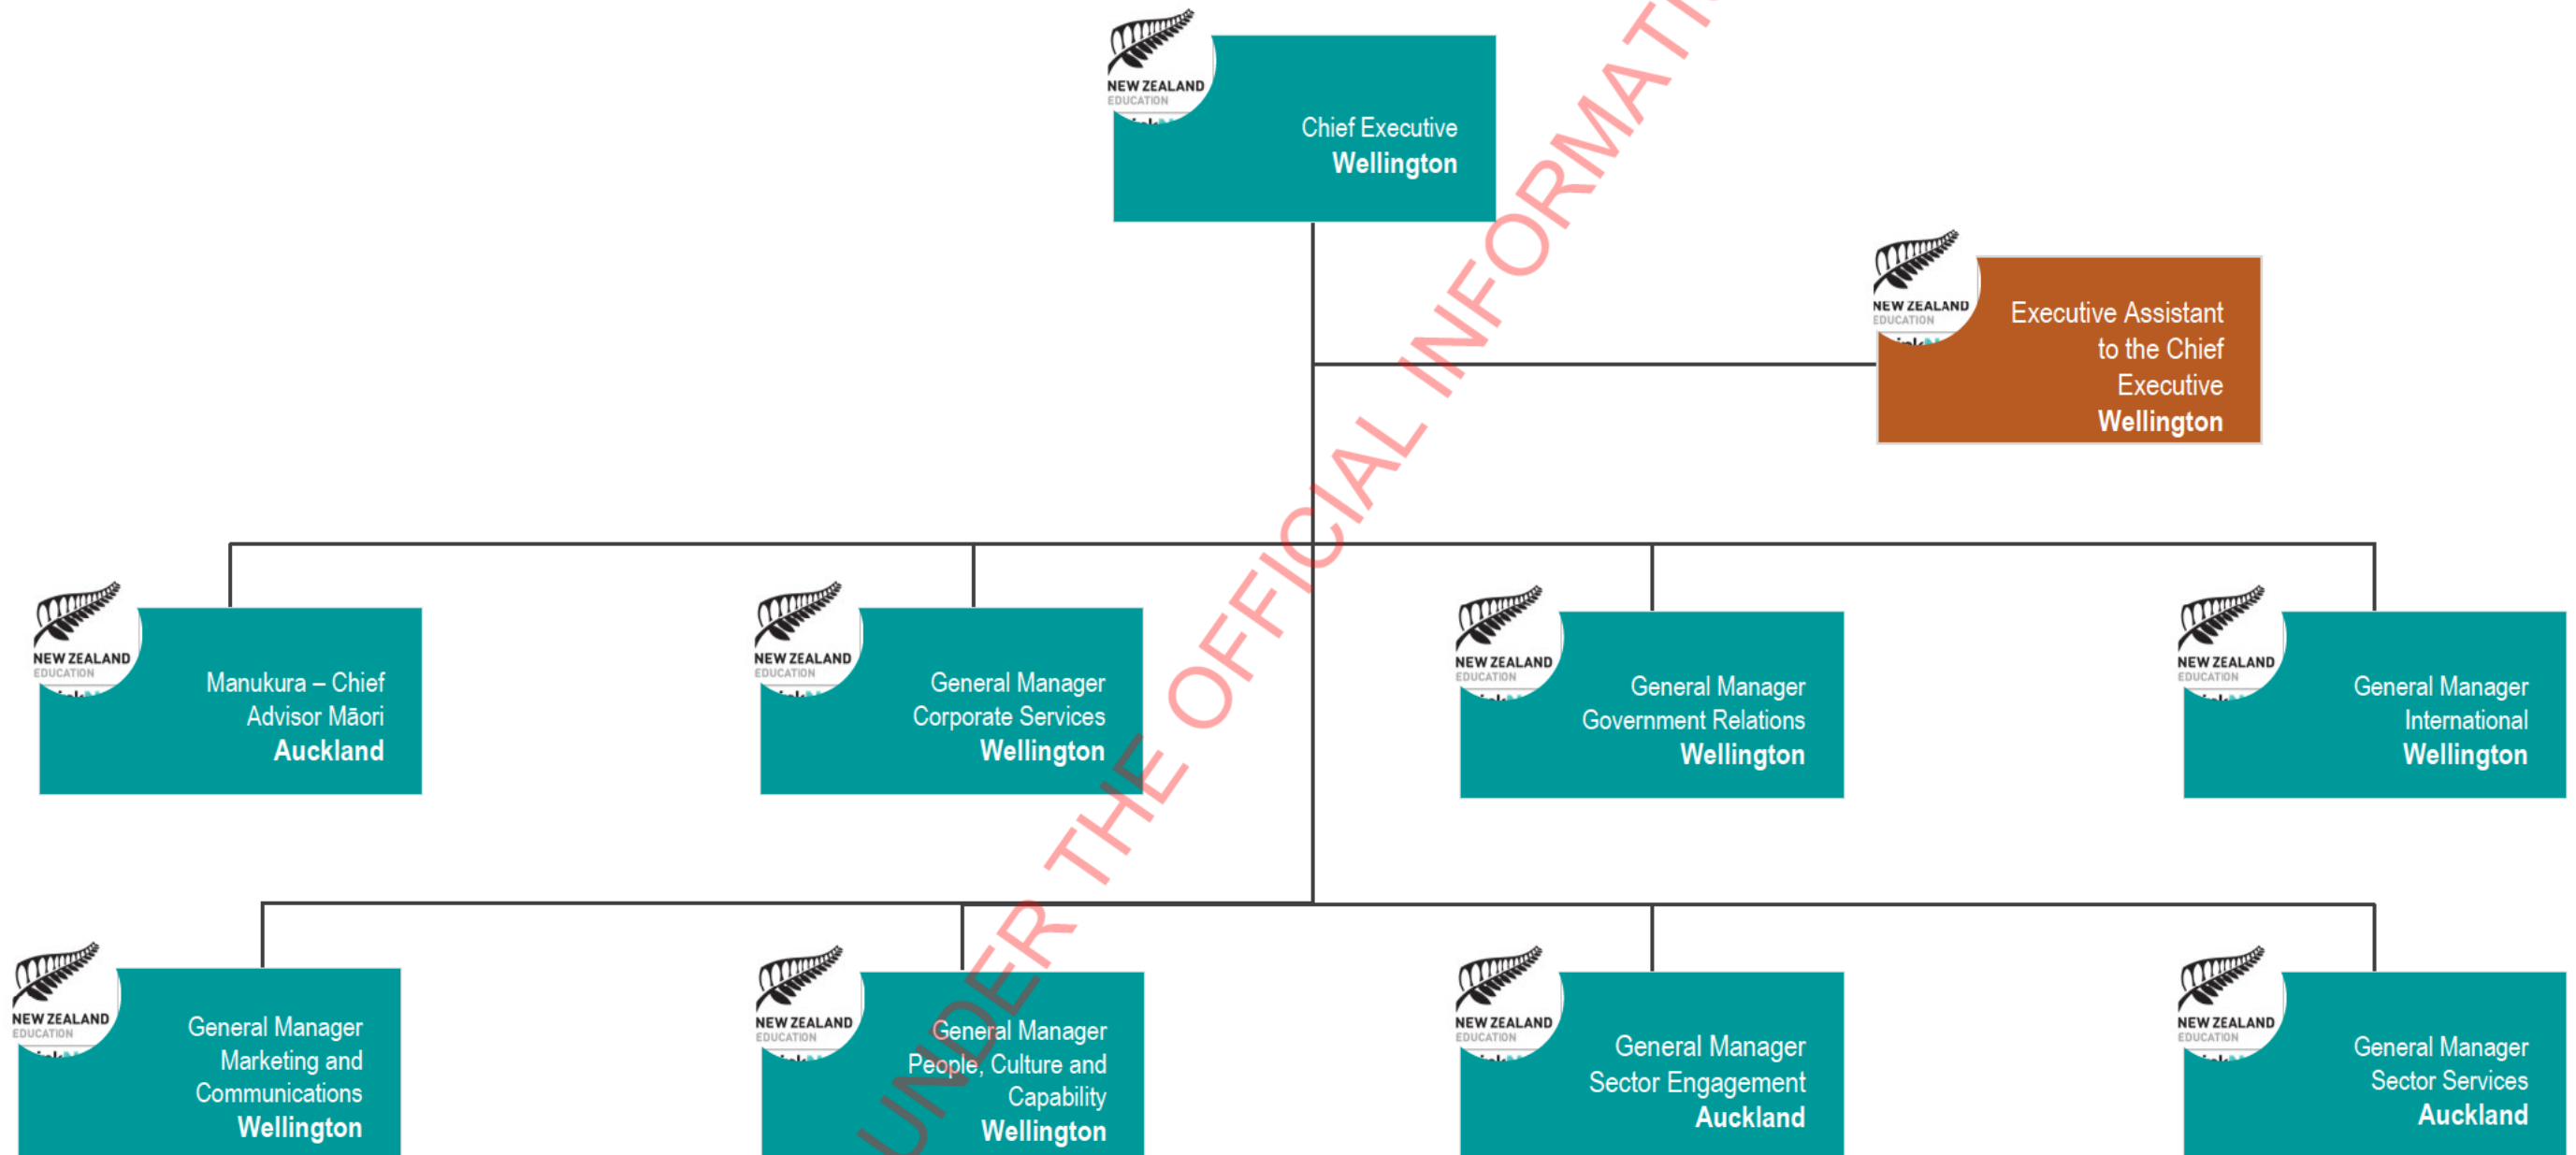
NEW ZEALAND
EDUCATION

Chief Executive
Wellington

NEW ZEALAND
EDUCATION

Executive Assistant to the Chief Executive
Wellington

NEW ZEALAND
EDUCATION

Manukura – Chief Advisor Māori
Auckland

NEW ZEALAND
EDUCATION

General Manager Corporate Services
Wellington

NEW ZEALAND
EDUCATION

General Manager Government Relations
Wellington

NEW ZEALAND
EDUCATION

General Manager International
Wellington

NEW ZEALAND
EDUCATION

General Manager Marketing and Communications
Wellington

NEW ZEALAND
EDUCATION

General Manager People, Culture and Capability
Wellington

NEW ZEALAND
EDUCATION

General Manager Sector Engagement
Auckland

NEW ZEALAND
EDUCATION

General Manager Sector Services
Auckland

UNDER THE OFFICIAL INFORMATI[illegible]